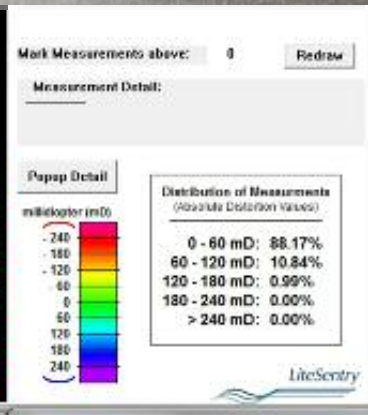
Mark Measurements above: 0 Redraw

Measurement Detail:

Popup Detail

millidiopter (mD)
- 240
- 180
- 120
- 60
0
60
120
180
240

Distribution of Measurements
(Absolute Distortion Values)

0 - 60 mD: 88.17%
60 - 120 mD: 10.84%
120 - 180 mD: 0.99%
180 - 240 mD: 0.00%
> 240 mD: 0.00%

LiteSentry